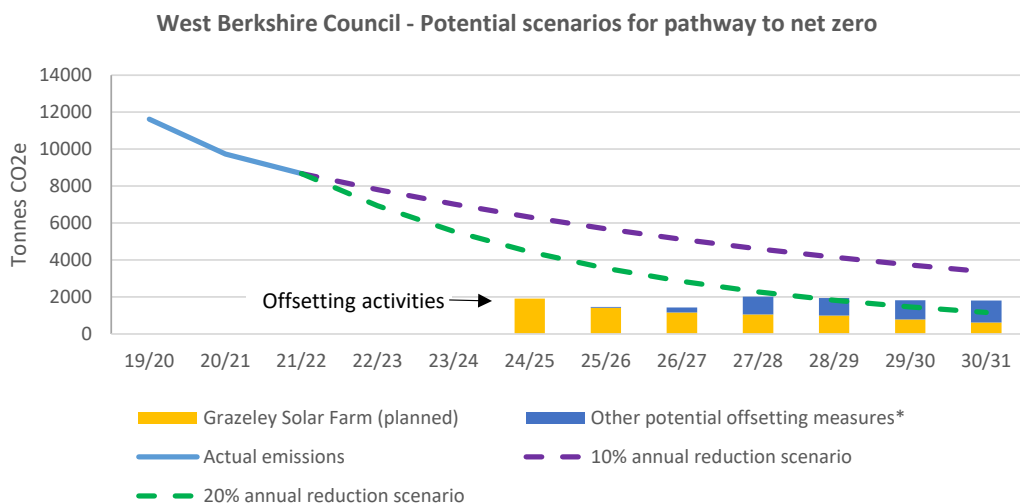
West Berkshire Council - Potential scenarios for pathway to net zero

Tonnes CO2e

14000
12000
10000
8000
6000
4000
2000
0

Offsetting activities

19/20 20/21 21/22 22/23 23/24 24/25 25/26 26/27 27/28 28/29 29/30 30/31

Grazeley Solar Farm (planned)
Other potential offsetting measures*
Actual emissions
10% annual reduction scenario
20% annual reduction scenario